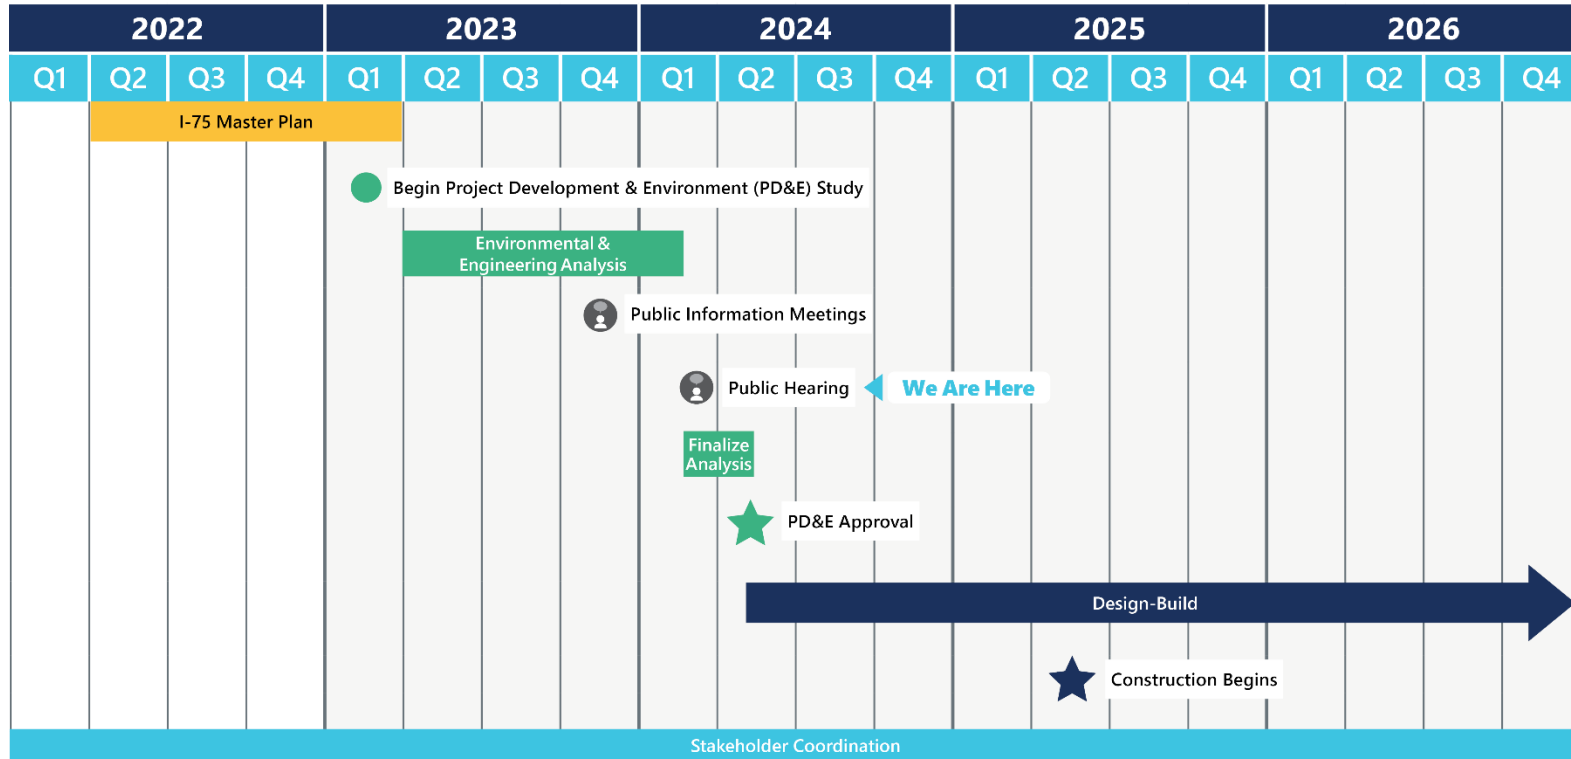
| 2022 | | | | 2023 | | | | 2024 | | | | 2025 | | | | 2026 | | | |
|---|---|---|---|---|---|---|---|---|---|---|---|---|---|---|---|---|---|---|---|
| Q1 | Q2 | Q3 | Q4 | Q1 | Q2 | Q3 | Q4 | Q1 | Q2 | Q3 | Q4 | Q1 | Q2 | Q3 | Q4 | Q1 | Q2 | Q3 | Q4 |

I-75 Master Plan

Begin Project Development & Environment (PD&E) Study

Environmental & Engineering Analysis

Public Information Meetings

Public Hearing

We Are Here

Finalize Analysis

PD&E Approval

Design-Build

Construction Begins

Stakeholder Coordination